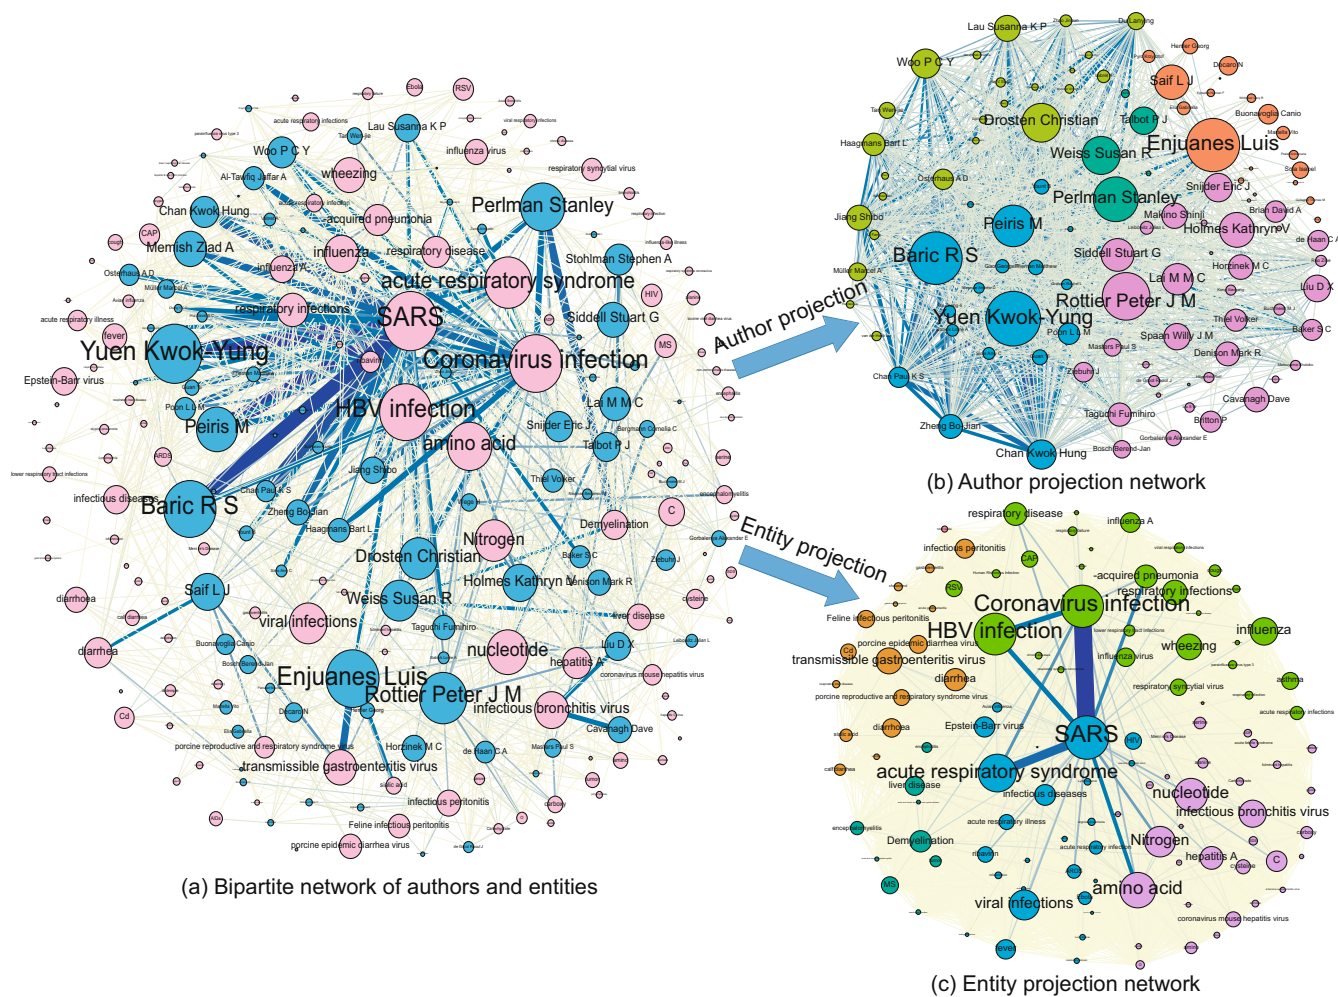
Ebola
RSV
acute respiratory infections
Lau Susanna K P
Tan Wenjie
influenza virus
Woo P C Y
wheezing
respiratory syncytial virus
Al-Tawfiq Jaffar A
Chan Kwok Hung
acquired pneumonia
Perlman Stanley
CAP
Memish Ziad A
influenza
respiratory disease
Stohlman Stephen A
Osterhaus A D
influenza A
acute respiratory syndrome
HIV
acute respiratory illness
respiratory infections
SARS
Siddell Stuart G
fever
Yuen Kwok-Yung
MS
Coronavirus infection
Epstein-Barr virus
HBV infection
Lai M M C
Poon L L M
Peiris M
amino acid
Snijder Eric J
Talbot P J
Jiang Shibo
Thiel Volker
lower respiratory tract infections
infectious diseases
Baric R S
Chan Paul K S
C
Zheng Bo-Jian
Demyelination
Haagmans Bart L
Nitrogen
Drosten Christian
Baker S C
Holmes Kathryn V
Denison Mark R
Saif L J
diarrhoea
Weiss Susan R
Taguchi Fumihiro
liver disease
viral infections
Liu D X
nucleotide
diarrhea
hepatitis A
Enjuanes Luis
coronavirus mouse hepatitis virus
Rottier Peter J M
Cd
infectious bronchitis virus
Decaro N
Cavanagh Dave
Horzinek M C
porcine reproductive and respiratory syndrome virus
de Haan C A
transmissible gastroenteritis virus
infectious peritonitis
Feline infectious peritonitis
porcine epidemic diarrhea virus
(a) Bipartite network of authors and entities

Lau Susanna K P
Woo P C Y
Saif L J
Drosten Christian
Talbot P J
Enjuanes Luis
Haagmans Bart L
Weiss Susan R
Osterhaus A D
Snijder Eric J
Perlman Stanley
Jiang Shibo
Makino Shinji
Brian David A
Peiris M
Holmes Kathryn V
Baric R S
Siddell Stuart G
Lai M M C
Horzinek M C
Liu D X
Rottier Peter J M
Yuen Kwok-Yung
Thiel Volker
Poon L L M
Baker S C
Spaan Willy J M
Denison Mark R
Chan Paul K S
Cavanagh Dave
Taguchi Fumihiro
Britton P
Zheng Bo-Jian
Chan Kwok Hung
(b) Author projection network

Author projection
Entity projection

respiratory disease
influenza A
infectious peritonitis
CAP
acquired pneumonia
RSV
respiratory infections
Coronavirus infection
Feline infectious peritonitis
HBV infection
influenza
porcine epidemic diarrhea virus
Cd
transmissible gastroenteritis virus
influenza virus
wheezing
diarrhea
respiratory syncytial virus
porcine reproductive and respiratory syndrome virus
diarrhoea
Epstein-Barr virus
SARS
HIV
acute respiratory syndrome
liver disease
nucleotide
infectious diseases
infectious bronchitis virus
Demyelination
Nitrogen
hepatitis A
C
MS
amino acid
viral infections
coronavirus mouse hepatitis virus
fever
(c) Entity projection network